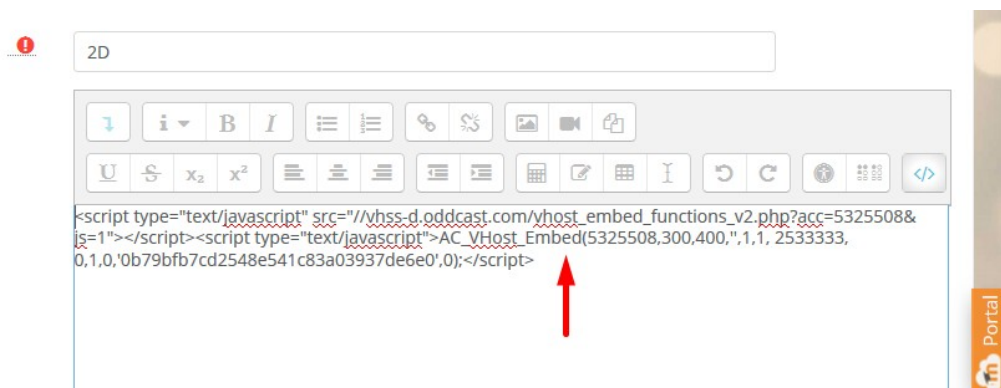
2D

i B I

U S $x_2$ $x^2$

<script type="text/javascript" src="//vhss-d.oddcast.com/vhost_embed_functions_v2.php?acc=5325508&js=1"></script><script type="text/javascript">AC_VHost_Embed(5325508,300,400,'',1,1, 2533333, 0,1,0,'0b79bfb7cd2548e541c83a03937de6e0',0);</script>

Portal